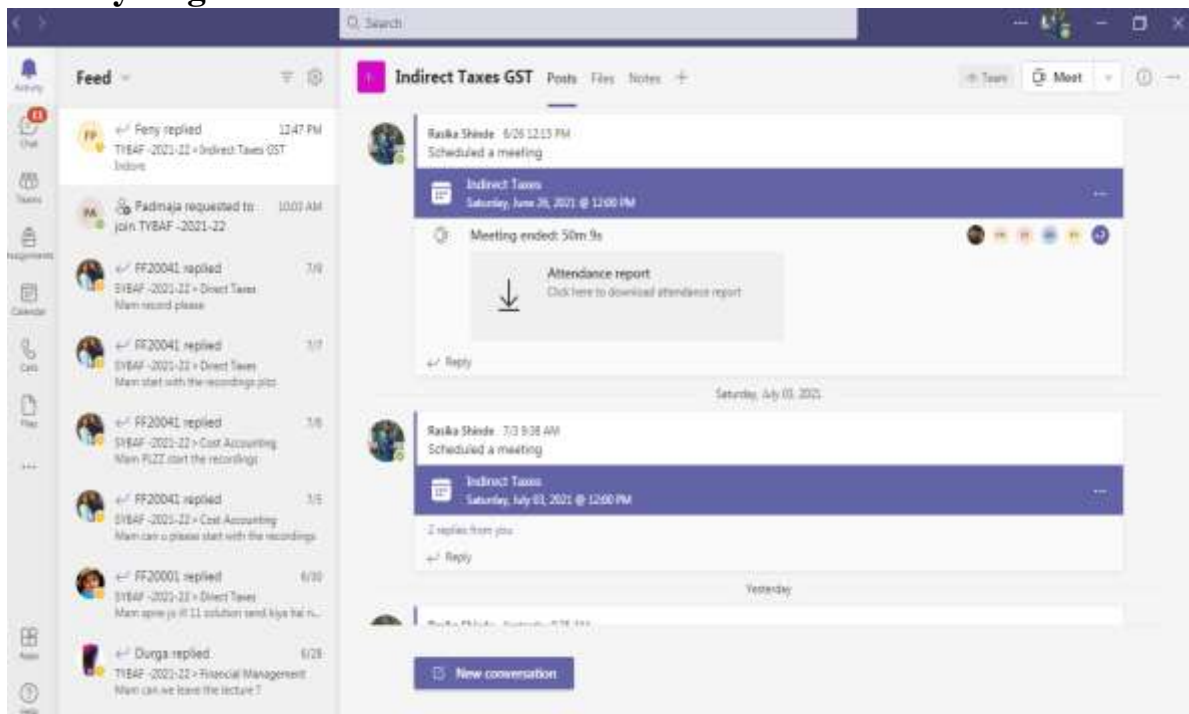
Search

Activity

Chat

Teams

Assignments

Calendar

Calls

Files

...

Apps

Help

Feed

FP Feny replied 12:47 PM
TYBAF -2021-22 > Indirect Taxes GST
Indore

PA Padmaja requested to join TYBAF -2021-22 10:03 AM

FF20041 replied 7/9
SYBAF -2021-22 > Direct Taxes
Mam record please

FF20041 replied 7/7
SYBAF -2021-22 > Direct Taxes
Mam start with the recordings plzz

FF20041 replied 7/6
SYBAF -2021-22 > Cost Accounting
Mam PLZZ start the recordings

FF20041 replied 7/5
SYBAF -2021-22 > Cost Accounting
Mam can u please start with the recordings

FF20001 replied 6/30
SYBAF -2021-22 > Direct Taxes
Mam apne jo ill 11 solution send kiya hai n...

Durga replied 6/28
TYBAF -2021-22 > Financial Management
Mam can we leave the lecture ?

Indirect Taxes GST Posts Files Notes +

Team Meet

Rasika Shinde 6/26 12:15 PM
Scheduled a meeting

Indirect Taxes
Saturday, June 26, 2021 @ 12:00 PM

Meeting ended: 50m 9s

Attendance report
Click here to download attendance report

Reply

Saturday, July 03, 2021

Rasika Shinde 7/3 9:38 AM
Scheduled a meeting

Indirect Taxes
Saturday, July 03, 2021 @ 12:00 PM

2 replies from you

Reply

Yesterday

New conversation